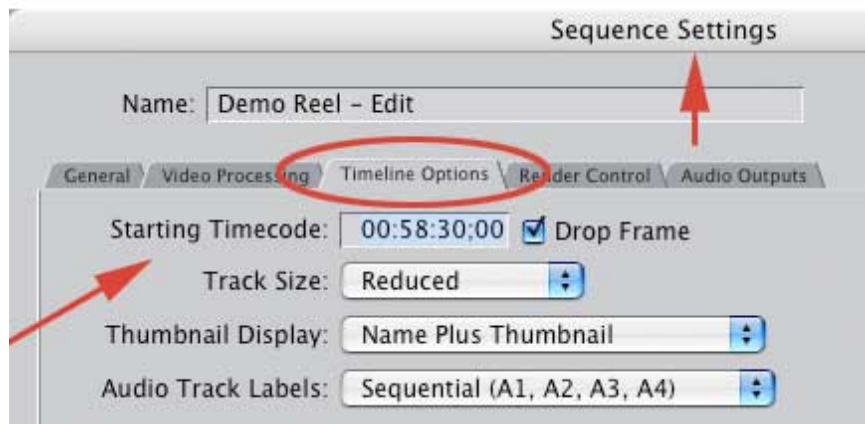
Sequence Settings

Name: Demo Reel – Edit

General Video Processing Timeline Options Render Control Audio Outputs

Starting Timecode: 00:58:30;00 Drop Frame

Track Size: Reduced

Thumbnail Display: Name Plus Thumbnail

Audio Track Labels: Sequential (A1, A2, A3, A4)